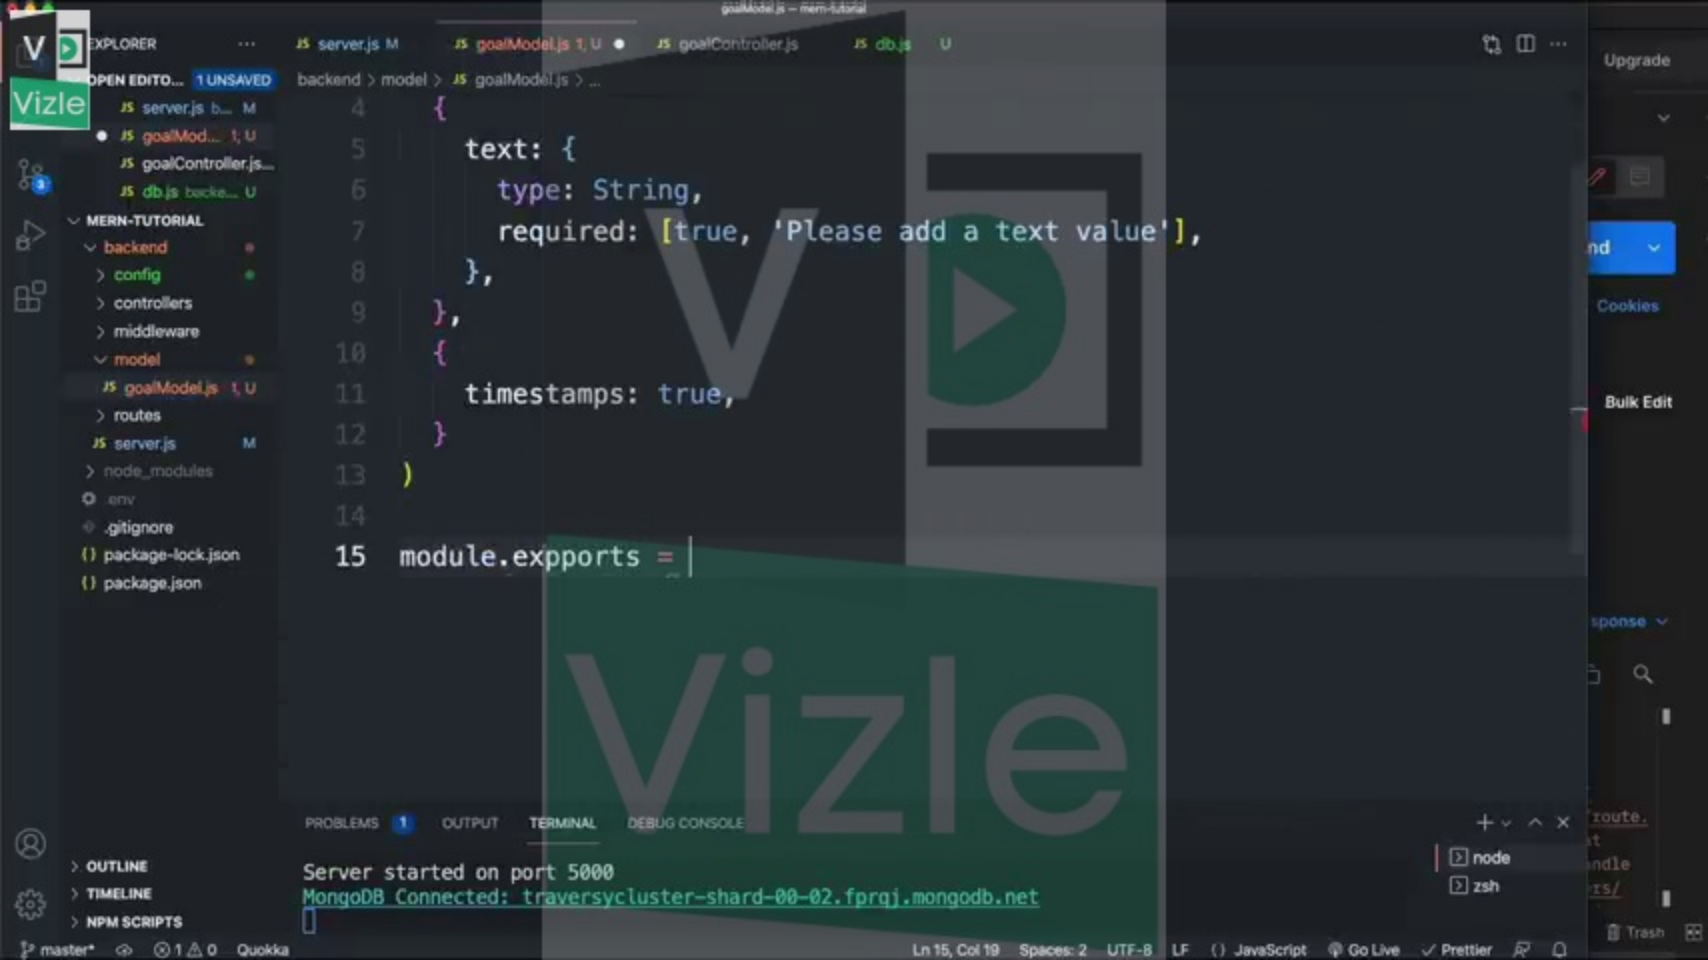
goalModel.js — mern-tutorial

Vizle

EXPLORER ···
OPEN EDITO... 1 UNSAVED
server.js b... M
goalMod... 1, U
goalController.js...
db.js backe... U
MERN-TUTORIAL
backend
config
controllers
middleware
model
goalModel.js 1, U
routes
server.js M
node_modules
.env
.gitignore
package-lock.json
package.json

server.js M goalModel.js 1, U goalController.js db.js U

backend > model > goalModel.js > ...

```
4    {
5      text: {
6        type: String,
7        required: [true, 'Please add a text value'],
8      },
9    },
10   {
11     timestamps: true,
12   }
13 )
14
15 module.expports = 
```

Upgrade
nd
Cookies
Bulk Edit
sponse
route.
t
ndle
rs/
Trash

PROBLEMS 1 OUTPUT TERMINAL DEBUG CONSOLE

Server started on port 5000
MongoDB Connected: traversycluster-shard-00-02.fprqj.mongodb.net

node
zsh

OUTLINE
TIMELINE
NPM SCRIPTS

master* ⊗1 ⚠0 Quokka Ln 15, Col 19 Spaces: 2 UTF-8 LF {} JavaScript Go Live ✓ Prettier

Vizle